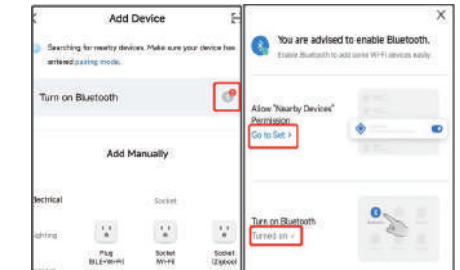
Add Device

Searching for nearby devices. Make sure your device has entered pairing mode.

Turn on Bluetooth

Add Manually

Electrical

Socket

Lighting

Plug (BLE+Wi-Fi)

Socket (Wi-Fi)

Socket (Zigbee)

You are advised to enable Bluetooth.

Enable Bluetooth to add some Wi-Fi devices easily.

Allow "Nearby Devices" Permission

Go to Set >

Turn on Bluetooth

Turned on >